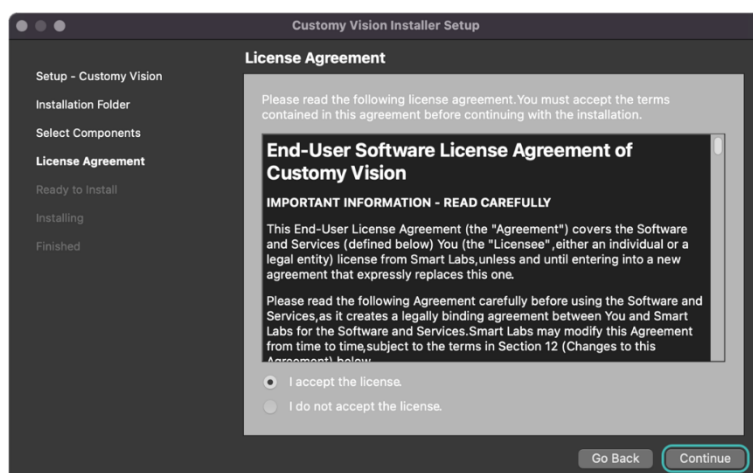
Customy Vision Installer Setup

Setup - Customy Vision
Installation Folder
Select Components
License Agreement
Ready to Install
Installing
Finished

License Agreement

Please read the following license agreement.You must accept the terms contained in this agreement before continuing with the installation.

End-User Software License Agreement of Customy Vision

IMPORTANT INFORMATION - READ CAREFULLY

This End-User License Agreement (the "Agreement") covers the Software and Services (defined below) You (the "Licensee",either an individual or a legal entity) license from Smart Labs,unless and until entering into a new agreement that expressly replaces this one.

Please read the following Agreement carefully before using the Software and Services,as it creates a legally binding agreement between You and Smart Labs for the Software and Services.Smart Labs may modify this Agreement from time to time,subject to the terms in Section 12 (Changes to this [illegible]

I accept the license.
I do not accept the license.

Go Back
Continue